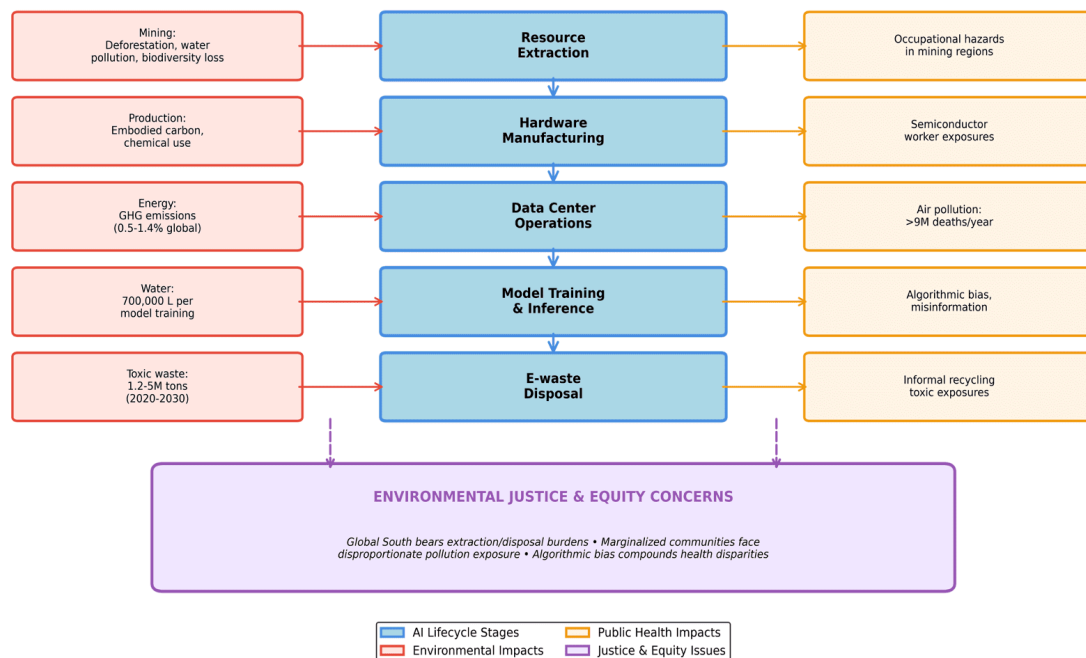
Mining:
Deforestation, water pollution, biodiversity loss

Resource Extraction

Occupational hazards in mining regions

Production:
Embodied carbon, chemical use

Hardware Manufacturing

Semiconductor worker exposures

Energy:
GHG emissions (0.5-1.4% global)

Data Center Operations

Air pollution: >9M deaths/year

Water:
700,000 L per model training

Model Training & Inference

Algorithmic bias, misinformation

Toxic waste:
1.2-5M tons (2020-2030)

E-waste Disposal

Informal recycling toxic exposures

ENVIRONMENTAL JUSTICE & EQUITY CONCERNS

Global South bears extraction/disposal burdens • Marginalized communities face disproportionate pollution exposure • Algorithmic bias compounds health disparities

AI Lifecycle Stages
Environmental Impacts
Public Health Impacts
Justice & Equity Issues